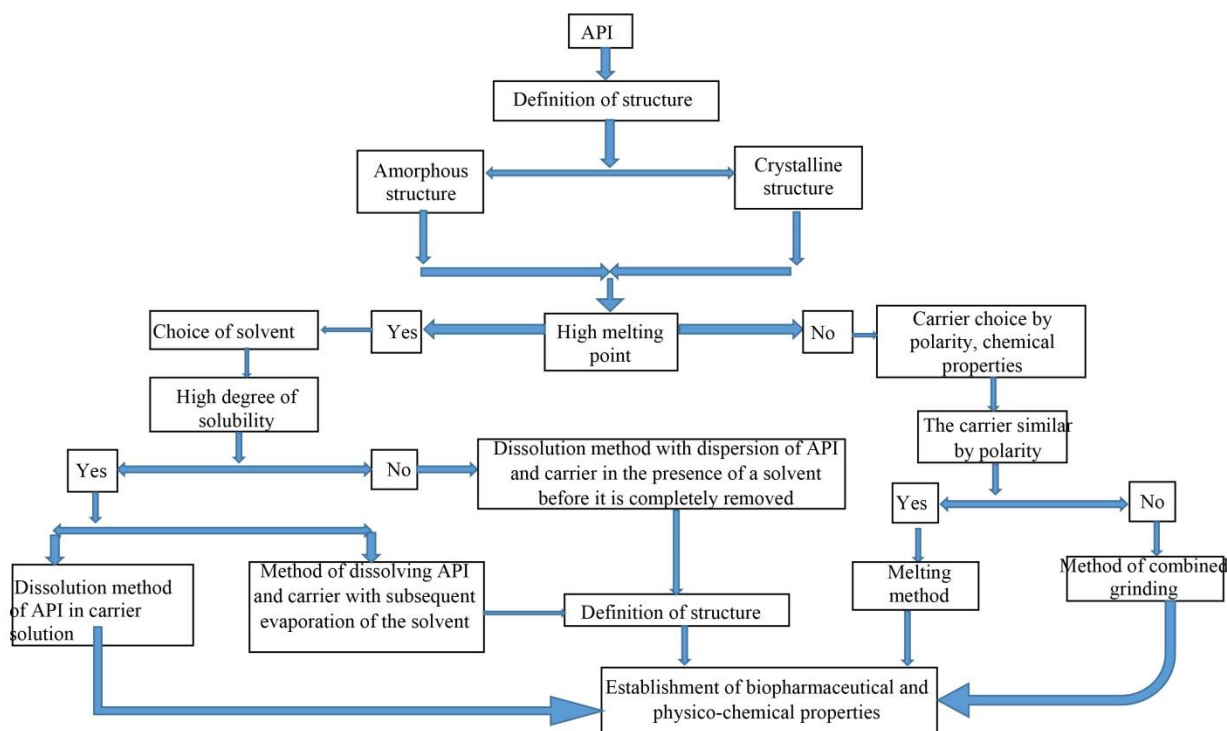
API

Definition of structure

Amorphous structure

Crystalline structure

Choice of solvent

Yes

High melting point

No

Carrier choice by polarity, chemical properties

High degree of solubility

The carrier similar by polarity

Yes

No

Dissolution method with dispersion of API and carrier in the presence of a solvent before it is completely removed

Yes

No

Dissolution method of API in carrier solution

Method of dissolving API and carrier with subsequent evaporation of the solvent

Definition of structure

Melting method

Method of combined grinding

Establishment of biopharmaceutical and physico-chemical properties